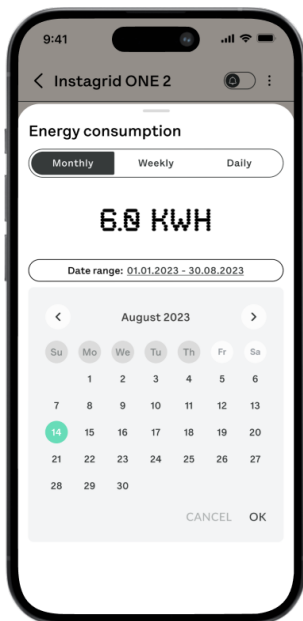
9:41

< Instagrid ONE 2

Energy consumption

Monthly | Weekly | Daily

6.0 KWH

Date range: 01.01.2023 - 30.08.2023

< August 2023 >

| Su | Mo | We | Tu | Th | Fr | Sa |
|---|---|---|---|---|---|---|
| | 1 | 2 | 3 | 4 | 5 | 6 |
| 7 | 8 | 9 | 10 | 11 | 12 | 13 |
| 14 | 15 | 16 | 17 | 18 | 19 | 20 |
| 21 | 22 | 23 | 24 | 25 | 26 | 27 |
| 28 | 29 | 30 | | | | |

CANCEL OK